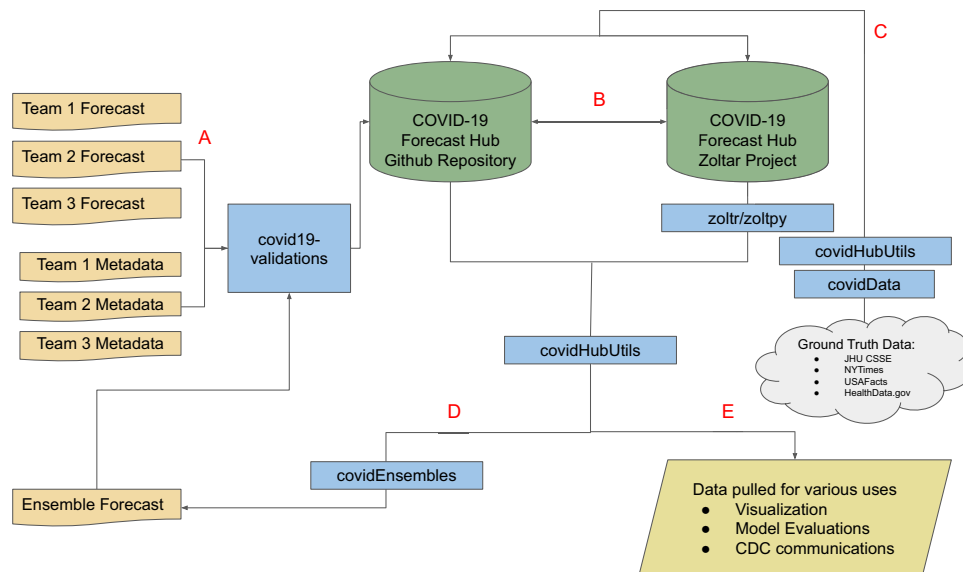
C

COVID-19
Forecast Hub
Github Repository

B

COVID-19
Forecast Hub
Zoltar Project

Team 1 Forecast

A

Team 2 Forecast

Team 3 Forecast

covid19-validations

zoltr/zoltpy

covidHubUtils

covidData

Team 1 Metadata

Team 2 Metadata

Team 3 Metadata

Ground Truth Data:
- JHU CSSE
- NYTimes
- USAFacts
- HealthData.gov

covidHubUtils

D

E

covidEnsembles

Ensemble Forecast

Data pulled for various uses
- Visualization
- Model Evaluations
- CDC communications